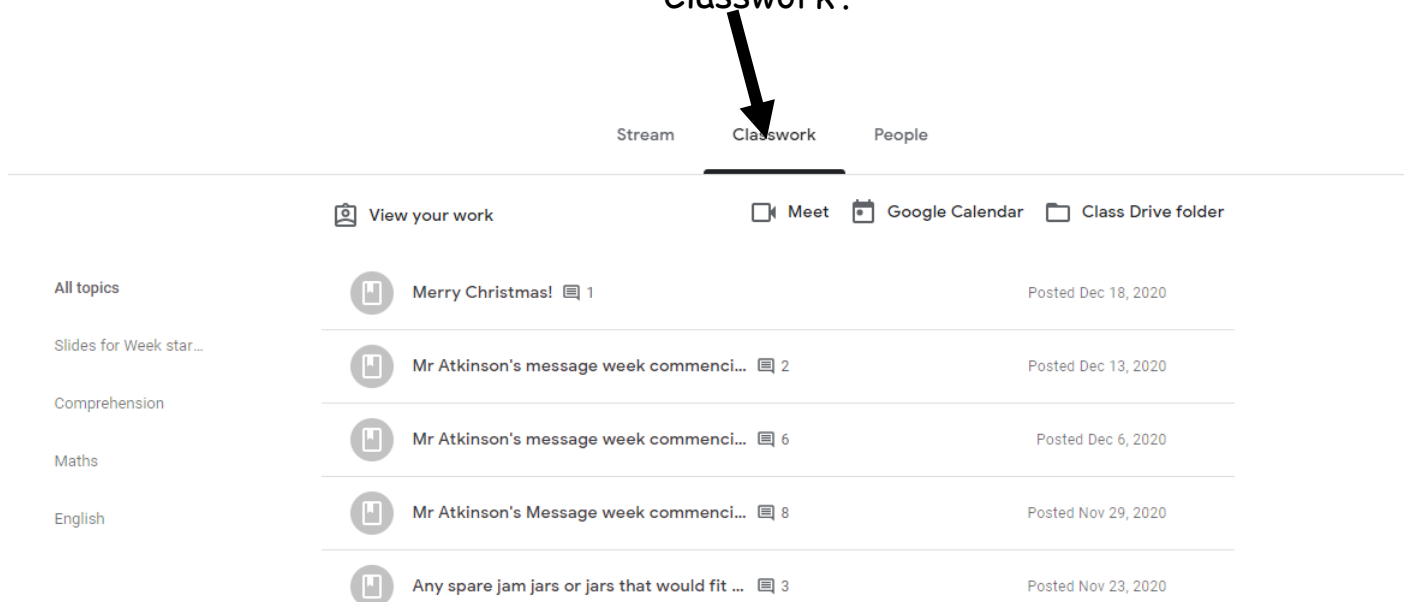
Classwork'.

Stream Classwork People

View your work

Meet Google Calendar Class Drive folder

All topics

Slides for Week star...

Comprehension

Maths

English

Merry Christmas! 1 Posted Dec 18, 2020

Mr Atkinson's message week commenci... 2 Posted Dec 13, 2020

Mr Atkinson's message week commenci... 6 Posted Dec 6, 2020

Mr Atkinson's Message week commenci... 8 Posted Nov 29, 2020

Any spare jam jars or jars that would fit ... 3 Posted Nov 23, 2020